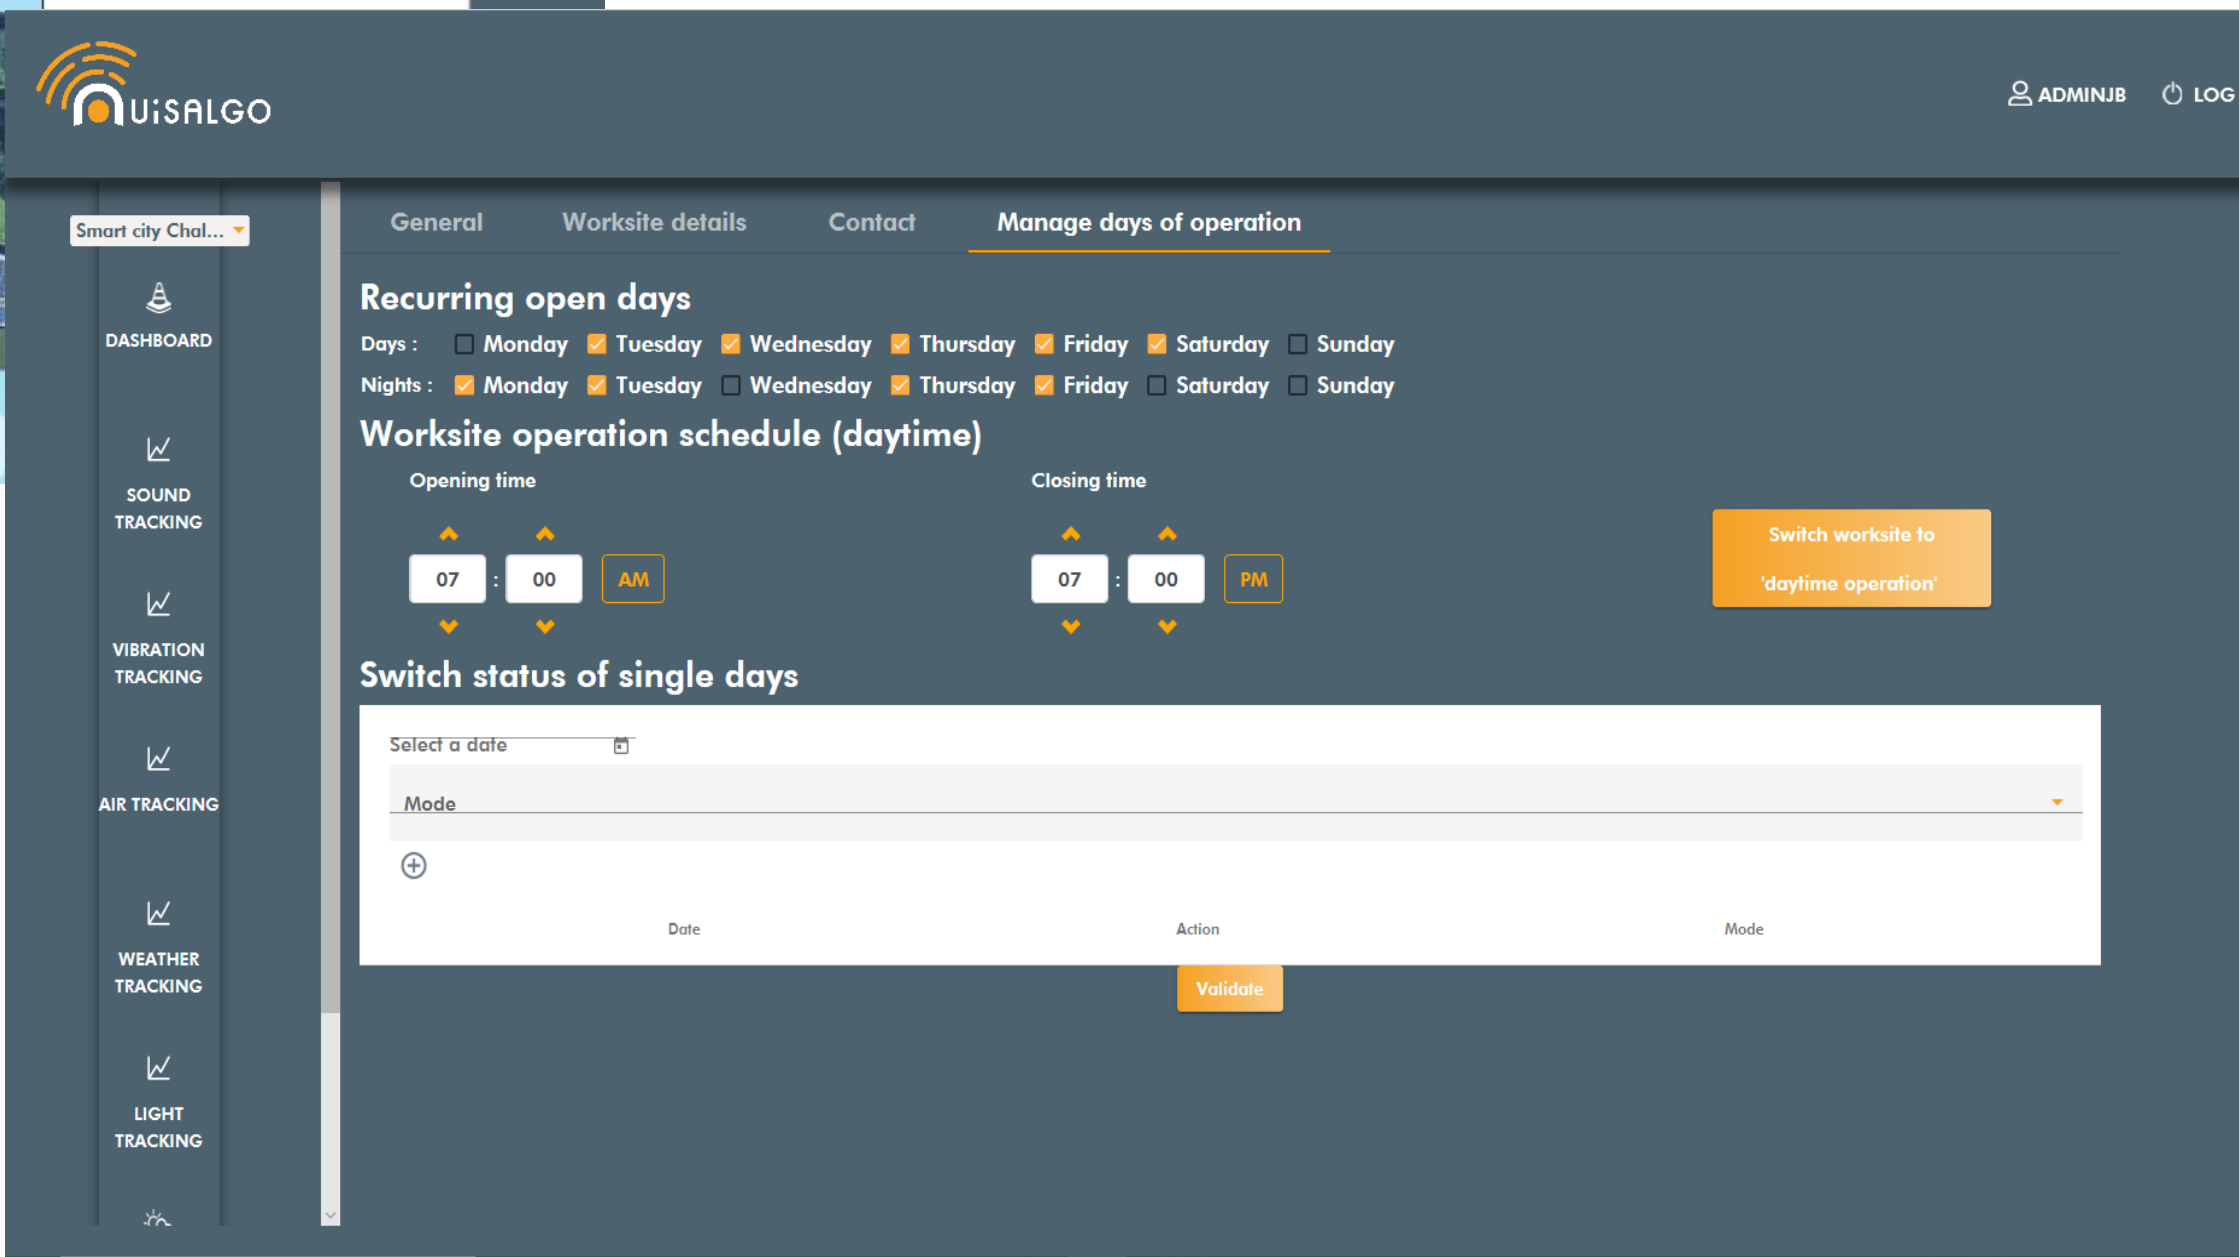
UiSALGO

ADMINJB LOG

Smart city Chal...

DASHBOARD

SOUND TRACKING

VIBRATION TRACKING

AIR TRACKING

WEATHER TRACKING

LIGHT TRACKING

General Worksite details Contact Manage days of operation

Recurring open days

Days : Monday Tuesday Wednesday Thursday Friday Saturday Sunday

Nights : Monday Tuesday Wednesday Thursday Friday Saturday Sunday

Worksite operation schedule (daytime)

Opening time

07 : 00 AM

Closing time

07 : 00 PM

Switch worksite to 'daytime operation'

Switch status of single days

Select a date

Mode

| Date | Action | Mode |
|---|---|---|

Validate